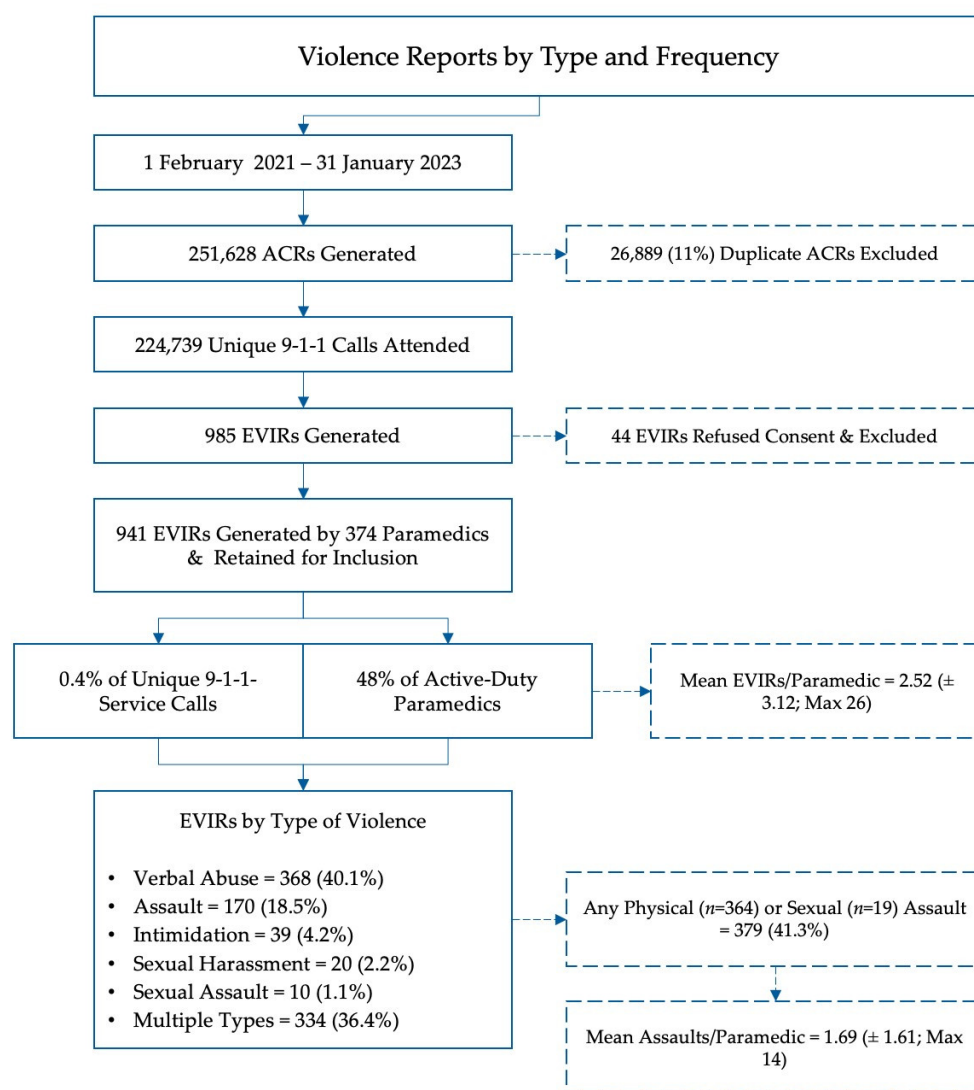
Violence Reports by Type and Frequency

1 February 2021 – 31 January 2023

251,628 ACRs Generated

26,889 (11%) Duplicate ACRs Excluded

224,739 Unique 9-1-1 Calls Attended

985 EVIRs Generated

44 EVIRs Refused Consent & Excluded

941 EVIRs Generated by 374 Paramedics & Retained for Inclusion

0.4% of Unique 9-1-1-Service Calls

48% of Active-Duty Paramedics

Mean EVIRs/Paramedic = 2.52 (± 3.12; Max 26)

EVIRs by Type of Violence

- Verbal Abuse = 368 (40.1%)
- Assault = 170 (18.5%)
- Intimidation = 39 (4.2%)
- Sexual Harassment = 20 (2.2%)
- Sexual Assault = 10 (1.1%)
- Multiple Types = 334 (36.4%)

Any Physical ($n$=364) or Sexual ($n$=19) Assault = 379 (41.3%)

Mean Assaults/Paramedic = 1.69 (± 1.61; Max 14)